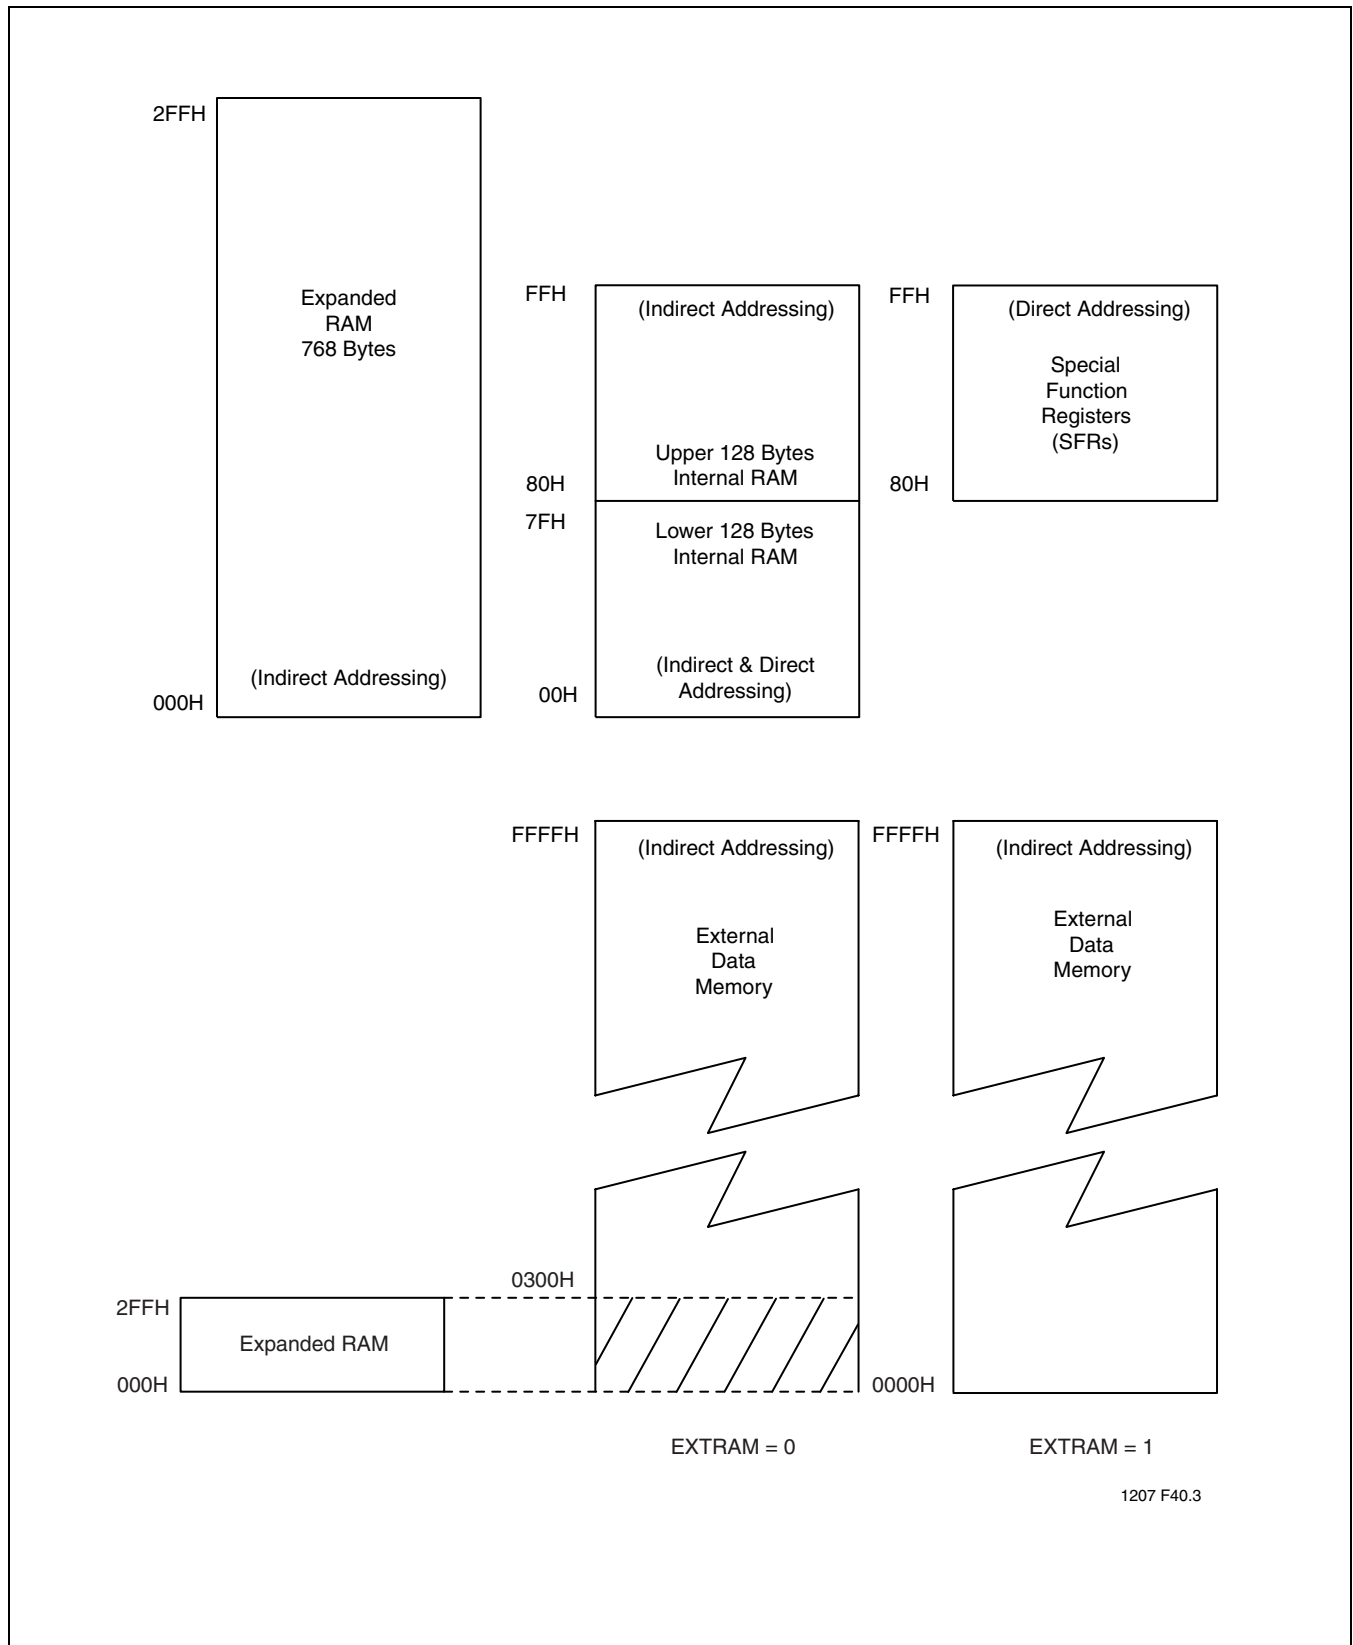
2FFH

Expanded RAM 768 Bytes

(Indirect Addressing)

000H

FFH

(Indirect Addressing)

Upper 128 Bytes Internal RAM

80H

7FH

Lower 128 Bytes Internal RAM

(Indirect & Direct Addressing)

00H

FFH

(Direct Addressing)

Special Function Registers (SFRs)

80H

FFFFH

(Indirect Addressing)

External Data Memory

FFFFH

(Indirect Addressing)

External Data Memory

0300H

2FFH

Expanded RAM

000H

0000H

EXTRAM = 0

EXTRAM = 1

1207 F40.3